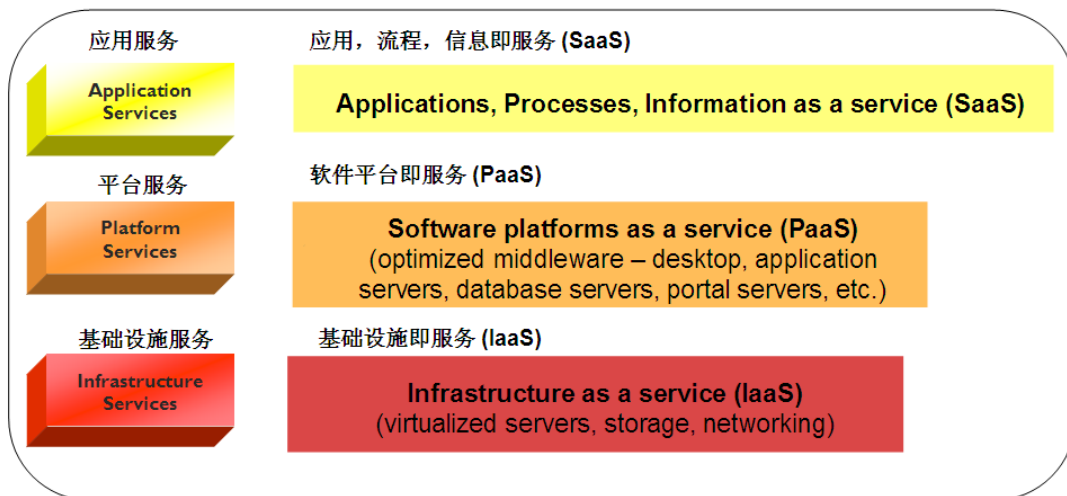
应用服务

Application Services

应用，流程，信息即服务 (SaaS)

Applications, Processes, Information as a service (SaaS)

平台服务

Platform Services

软件平台即服务 (PaaS)

Software platforms as a service (PaaS)
(optimized middleware – desktop, application servers, database servers, portal servers, etc.)

基础设施服务

Infrastructure Services

基础设施即服务 (IaaS)

Infrastructure as a service (IaaS)
(virtualized servers, storage, networking)